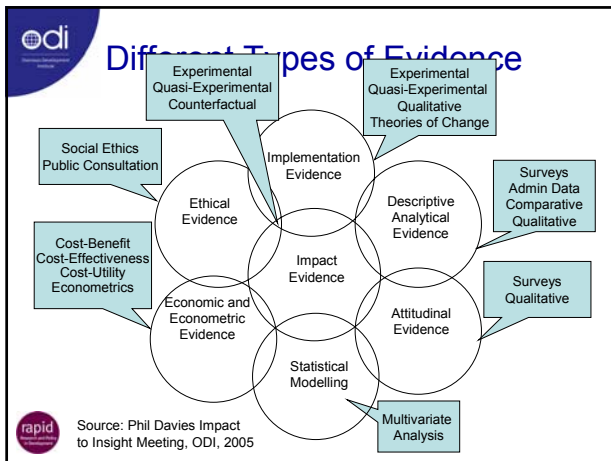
odi

Different Types of Evidence

Experimental
Quasi-Experimental
Counterfactual

Experimental
Quasi-Experimental
Qualitative
Theories of Change

Social Ethics
Public Consultation

Implementation Evidence

Ethical Evidence

Descriptive Analytical Evidence

Surveys
Admin Data
Comparative
Qualitative

Cost-Benefit
Cost-Effectiveness
Cost-Utility
Econometrics

Impact Evidence

Surveys
Qualitative

Economic and Econometric Evidence

Attitudinal Evidence

Statistical Modelling

Multivariate Analysis

rapid

Source: Phil Davies Impact to Insight Meeting, ODI, 2005